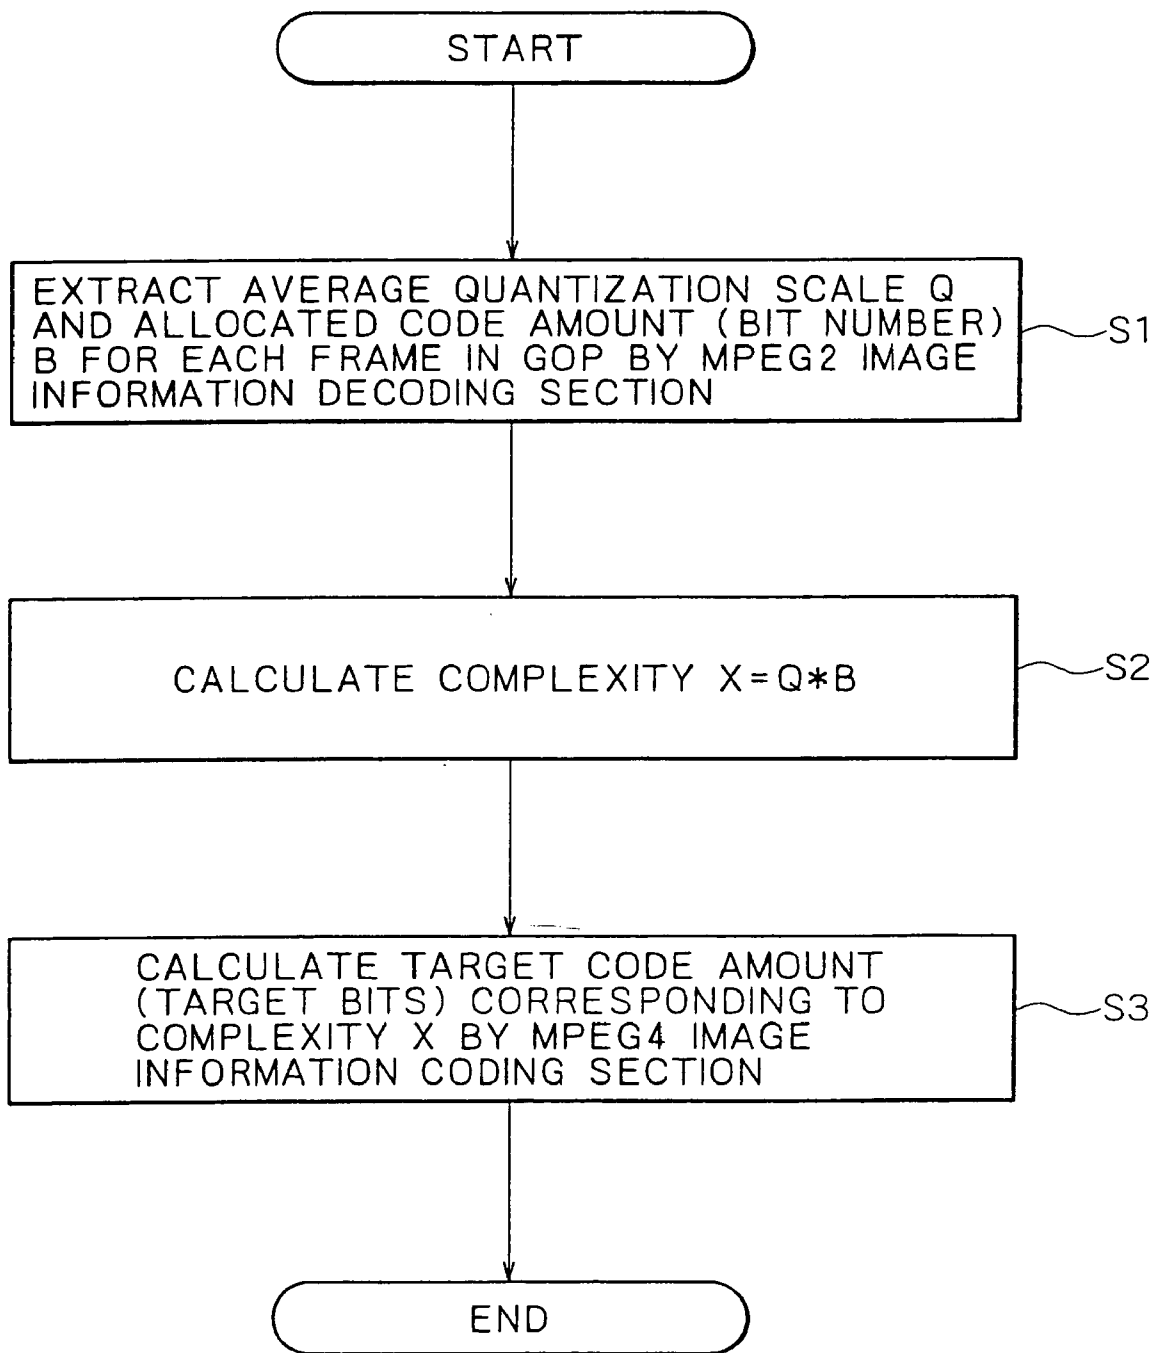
START

EXTRACT AVERAGE QUANTIZATION SCALE Q AND ALLOCATED CODE AMOUNT (BIT NUMBER) B FOR EACH FRAME IN GOP BY MPEG2 IMAGE INFORMATION DECODING SECTION

S1

CALCULATE COMPLEXITY $X=Q*B$

S2

CALCULATE TARGET CODE AMOUNT (TARGET BITS) CORRESPONDING TO COMPLEXITY X BY MPEG4 IMAGE INFORMATION CODING SECTION

S3

END